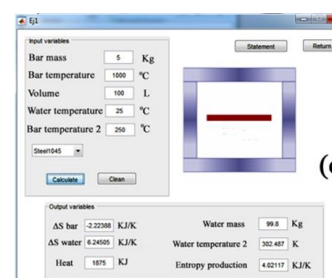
Ej1

Input variables

Bar mass 5 Kg

Bar temperature 1000 °C

Volume 100 L

Water temperature 25 °C

Bar temperature 2 250 °C

Steel1045

Calculate

Clean

Statement

Return

(c

Output variables

ΔS bar -2.22388 KJ/K

ΔS water 6.24505 KJ/K

Heat 1875 KJ

Water mass 99.8 Kg

Water temperature 2 302.487 K

Entropy production 4.02117 KJ/K